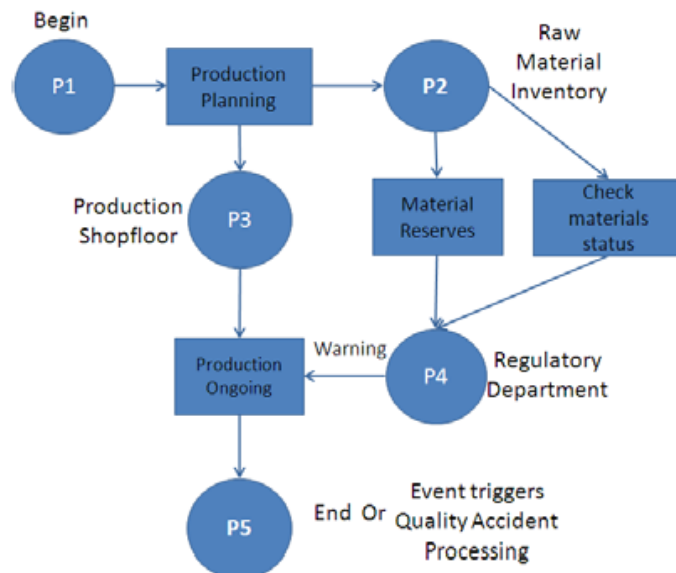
Begin

P1

Production Planning

P2

Raw Material Inventory

Production Shopfloor

P3

Material Reserves

Check materials status

Production Ongoing

Warning

P4

Regulatory Department

P5

End Or

Event triggers Quality Accident Processing